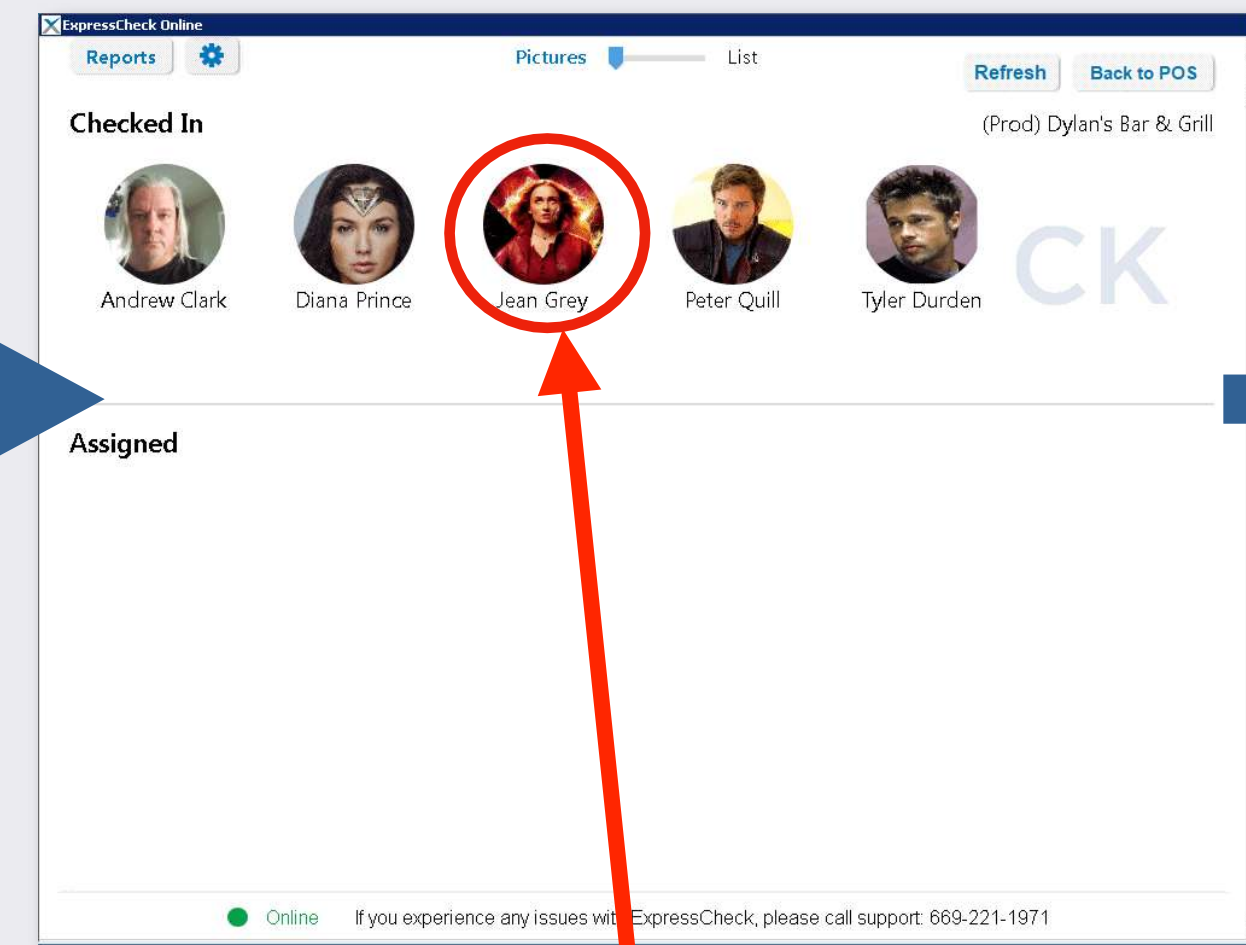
ExpressCheck Online

Reports

Pictures List

Refresh Back to POS

Checked In

(Prod) Dylan's Bar & Grill

Andrew Clark Diana Prince Jean Grey Peter Quill Tyler Durden

CK

Assigned

Online If you experience any issues wit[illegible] ExpressCheck, please call support: 669-221-1971